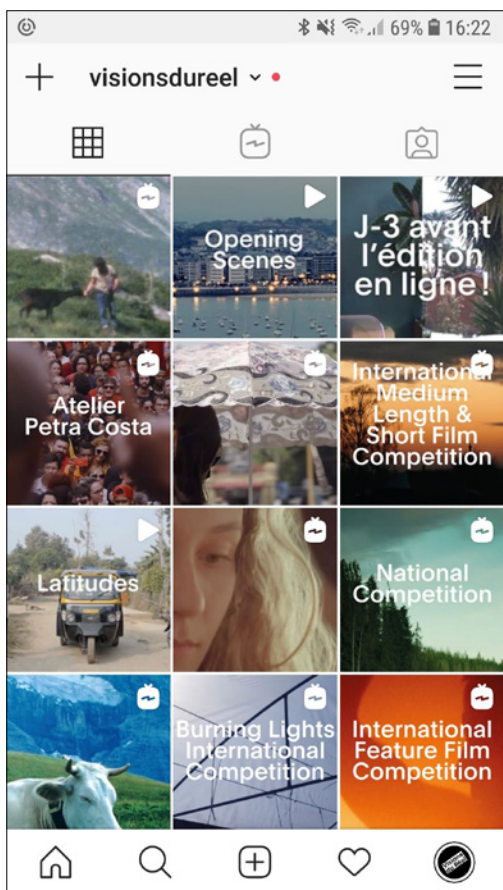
69% 16:22

visionsdureel

Opening Scenes

J-3 avant l'édition en ligne !

Atelier Petra Costa

International Medium Length & Short Film Competition

Latitudes

National Competition

Burning Lights International Competition

International Feature Film Competition